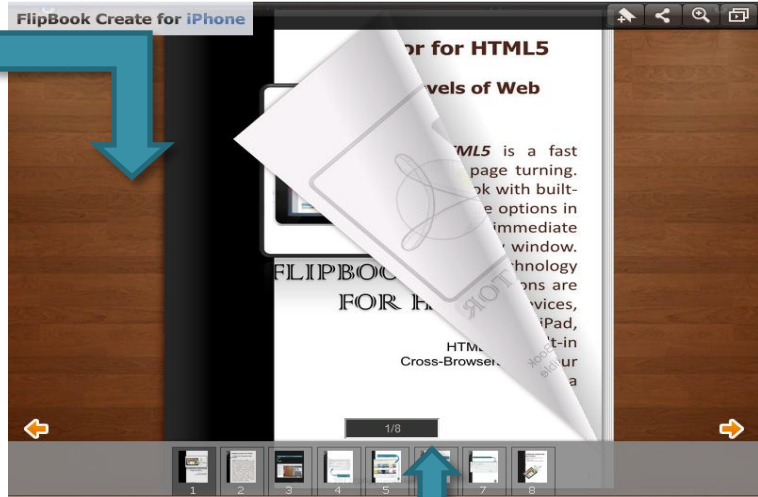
FlipBook Create for iPhone

or for HTML5

vels of Web

ML5 is a fast page turning. ok with built-e options in immediate window. chnology ons are vices, iPad, t-in ur a

FLIPBOO FOR H

HTM Cross-Browse

1/8

1 2 3 4 5 7 8